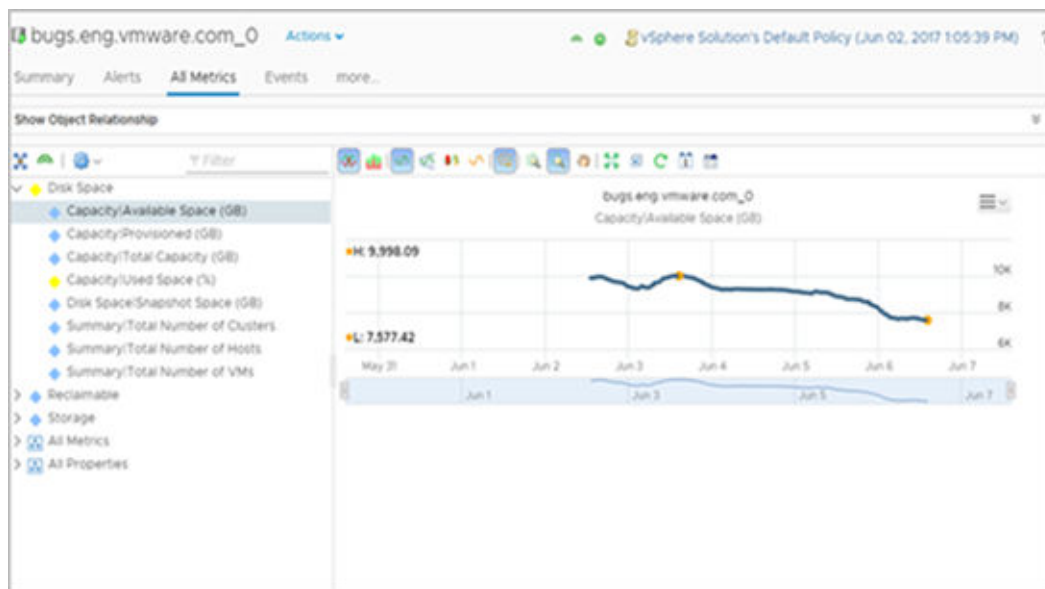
bugs.eng.vmware.com_0 Actions

vSphere Solution's Default Policy (Jun 02, 2017 1:05:39 PM)

Summary Alerts All Metrics Events more...

Show Object Relationship

Filter

Disk Space
Capacity|Available Space (GB)
Capacity|Provisioned (GB)
Capacity|Total Capacity (GB)
Capacity|Used Space (%)
Disk Space|Snapshot Space (GB)
Summary|Total Number of Clusters
Summary|Total Number of Hosts
Summary|Total Number of VMs
Reclaimable
Storage
All Metrics
All Properties

bugs.eng.vmware.com_0
Capacity|Available Space (GB)

H: 9,998.09

L: 7,577.42

10K
8K
6K

May 31 Jun 1 Jun 2 Jun 3 Jun 4 Jun 5 Jun 6 Jun 7

Jun 1 Jun 3 Jun 5 Jun 7